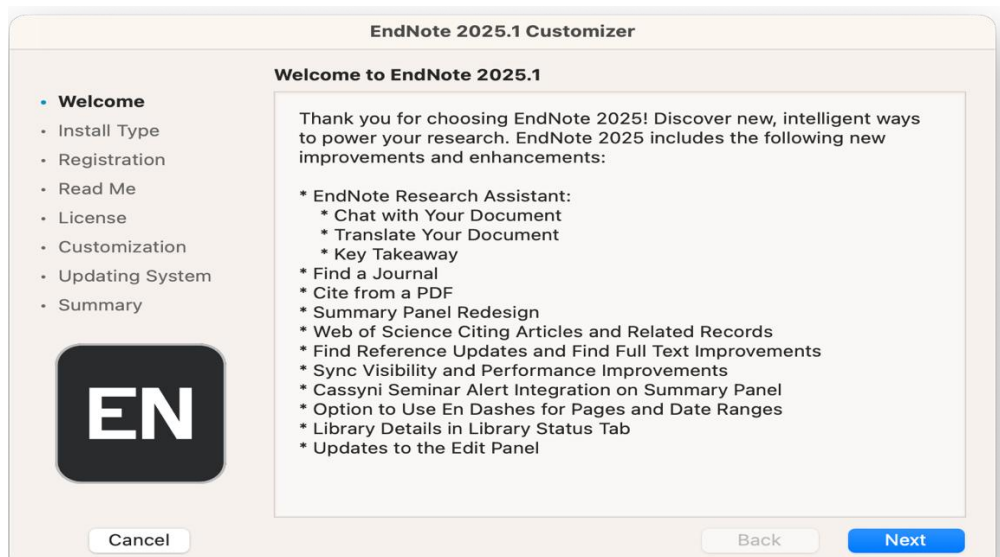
EndNote 2025.1 Customizer

• Welcome
• Install Type
• Registration
• Read Me
• License
• Customization
• Updating System
• Summary

EN

Welcome to EndNote 2025.1

Thank you for choosing EndNote 2025! Discover new, intelligent ways to power your research. EndNote 2025 includes the following new improvements and enhancements:

* EndNote Research Assistant:
  * Chat with Your Document
  * Translate Your Document
  * Key Takeaway
* Find a Journal
* Cite from a PDF
* Summary Panel Redesign
* Web of Science Citing Articles and Related Records
* Find Reference Updates and Find Full Text Improvements
* Sync Visibility and Performance Improvements
* Cassyni Seminar Alert Integration on Summary Panel
* Option to Use En Dashes for Pages and Date Ranges
* Library Details in Library Status Tab
* Updates to the Edit Panel

Cancel
Back
Next